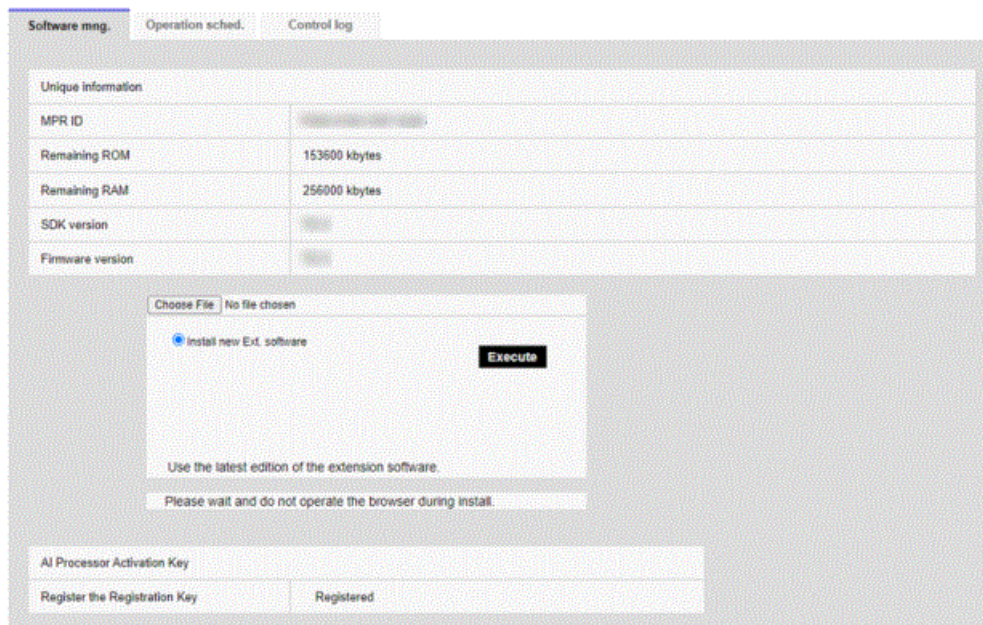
Software mng. Operation sched. Control log

| Unique information | |
|---|---|
| MPR ID | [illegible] |
| Remaining ROM | 153600 kbytes |
| Remaining RAM | 256000 kbytes |
| SDK version | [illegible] |
| Firmware version | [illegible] |

Choose File No file chosen

Install new Ext. software

Execute

Use the latest edition of the extension software.

Please wait and do not operate the browser during install.

| AI Processor Activation Key | |
|---|---|
| Register the Registration Key | Registered |